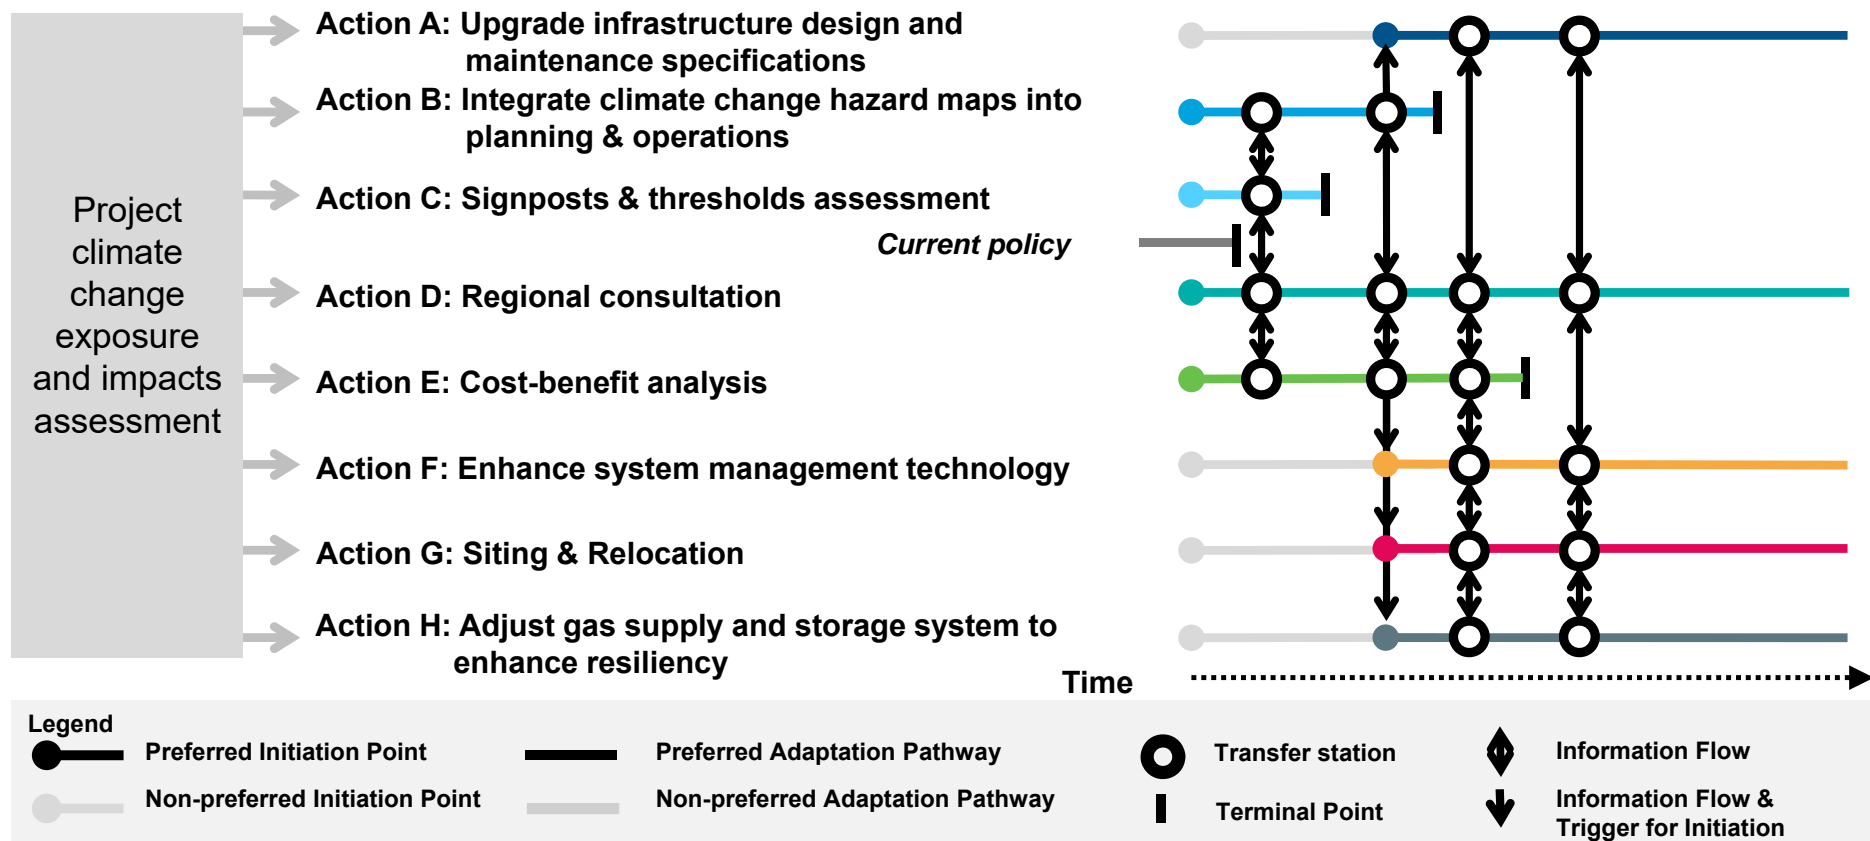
Project climate change exposure and impacts assessment

Action A: Upgrade infrastructure design and maintenance specifications

Action B: Integrate climate change hazard maps into planning & operations

Action C: Signposts & thresholds assessment

Current policy

Action D: Regional consultation

Action E: Cost-benefit analysis

Action F: Enhance system management technology

Action G: Siting & Relocation

Action H: Adjust gas supply and storage system to enhance resiliency

Time

Legend

Preferred Initiation Point

Non-preferred Initiation Point

Preferred Adaptation Pathway

Non-preferred Adaptation Pathway

Transfer station

Terminal Point

Information Flow

Information Flow & Trigger for Initiation